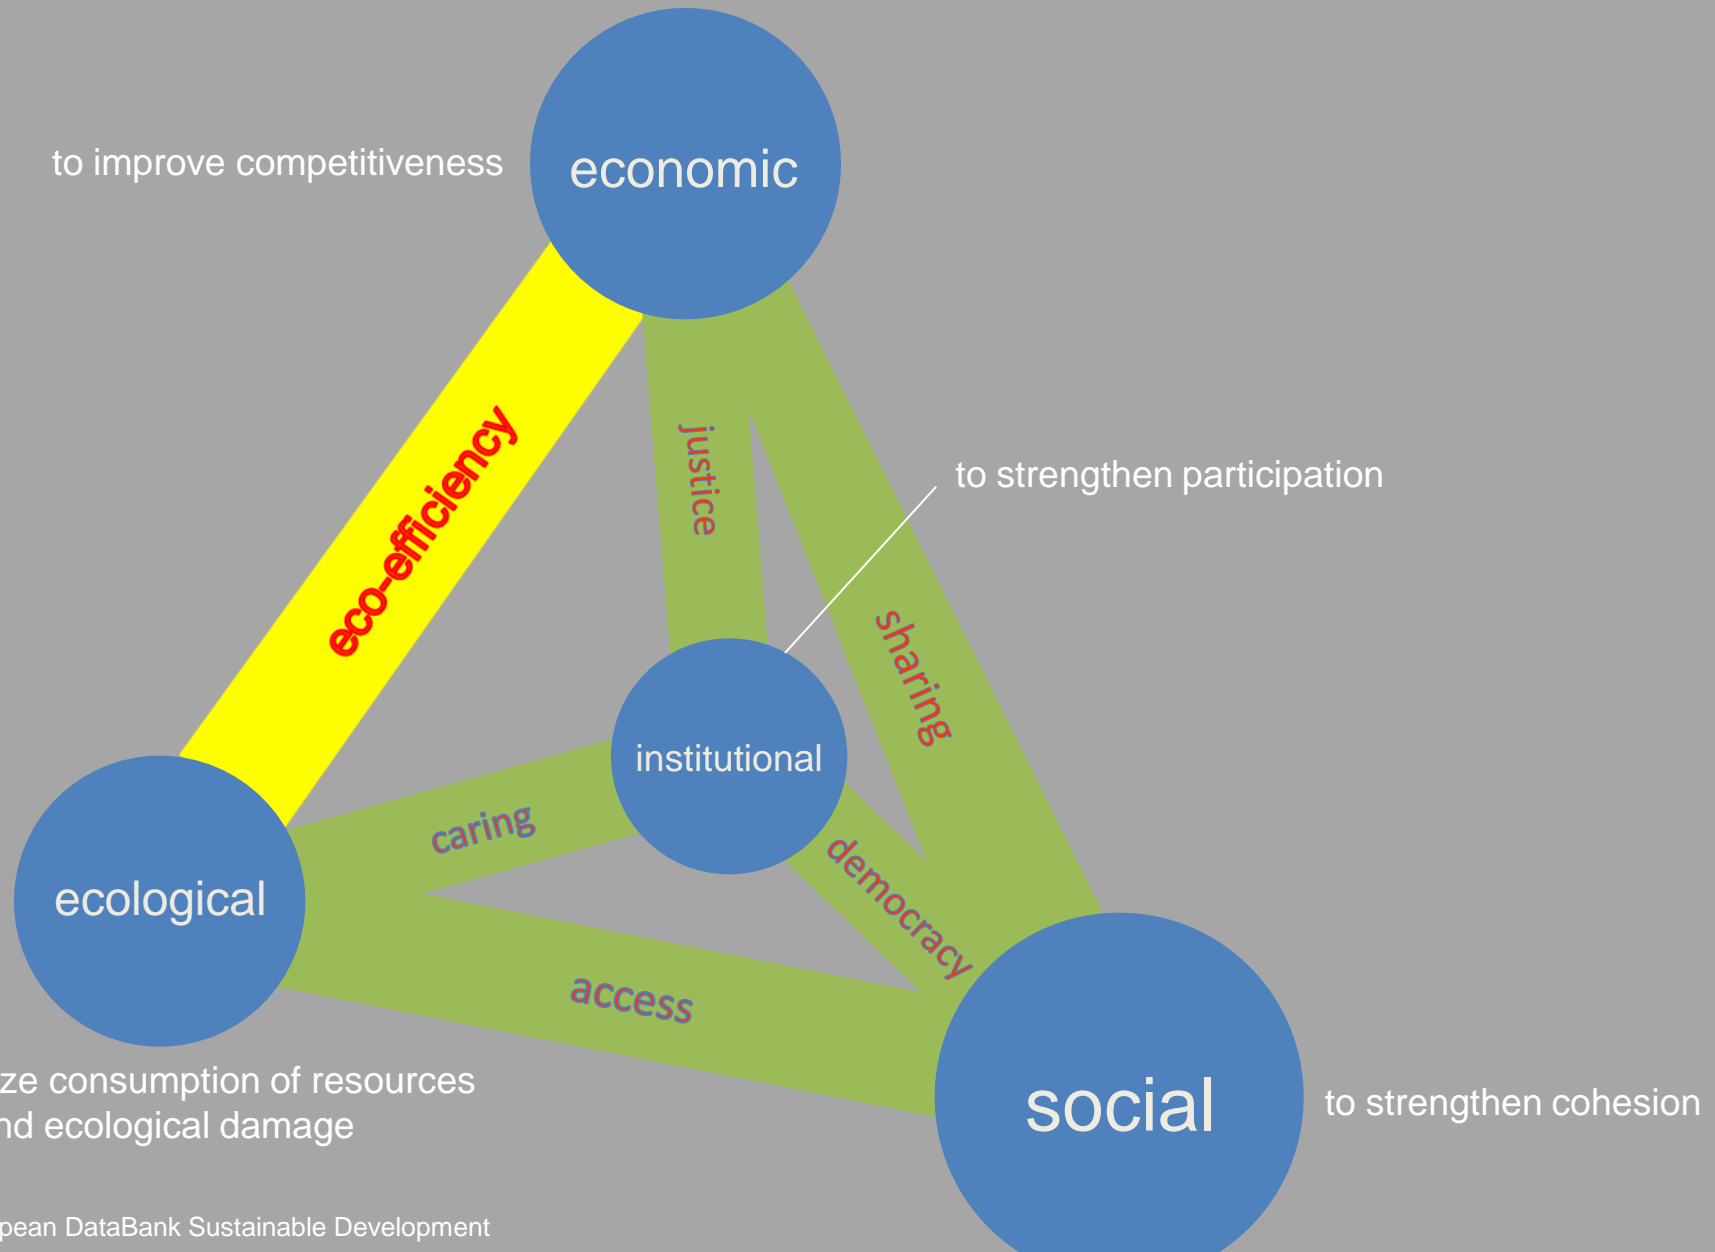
to improve competitiveness

economic

eco-efficiency

justice

to strengthen participation

sharing

institutional

caring

democracy

ecological

access

social

to strengthen cohesion

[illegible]ze consumption of resources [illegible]nd ecological damage

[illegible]pean DataBank Sustainable Development